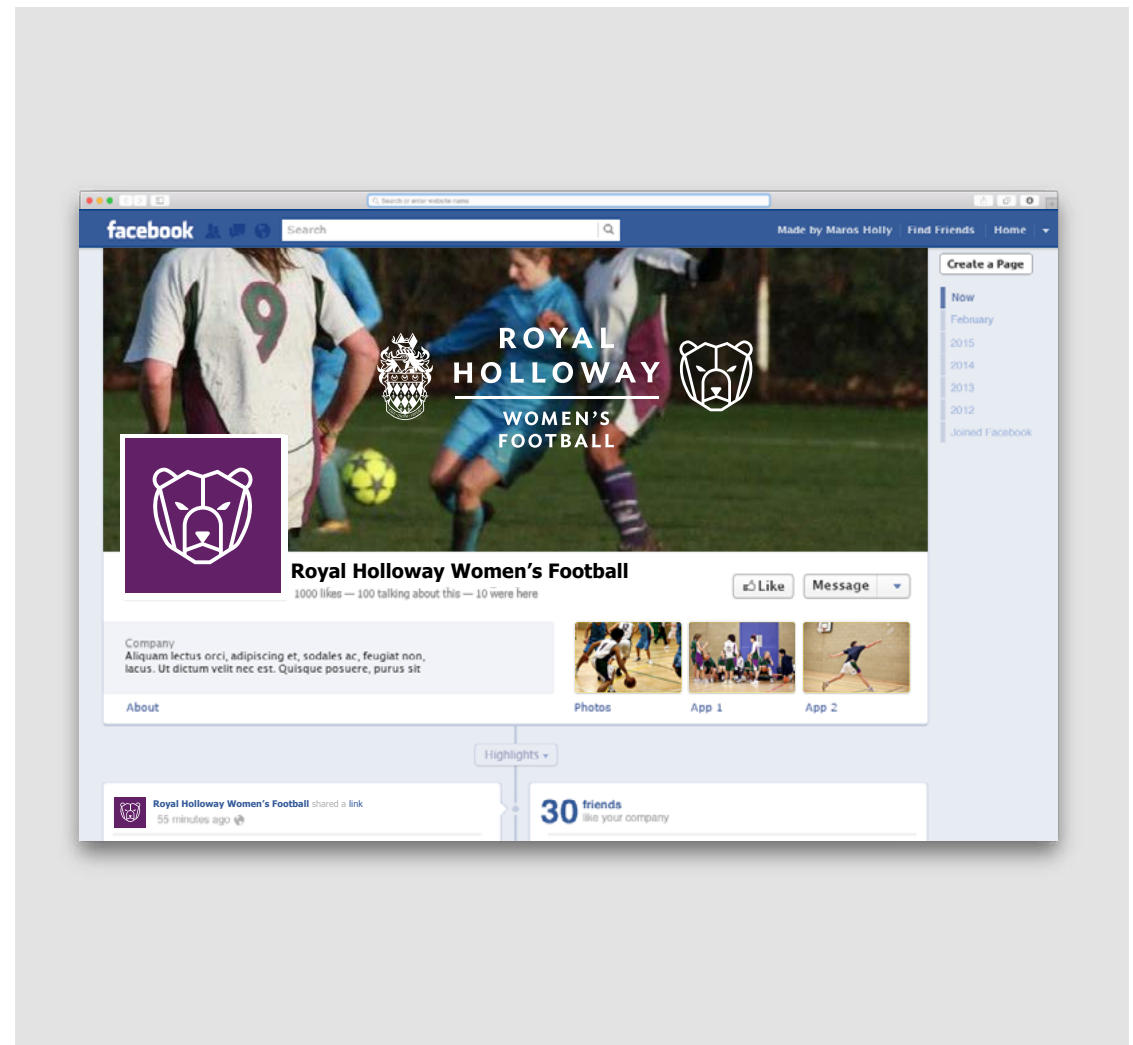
Search or enter website name

facebook

Search

Made by Maros Holly | Find Friends | Home

9

ROYAL HOLLOWAY

WOMEN'S FOOTBALL

Create a Page

Now
February
2015
2014
2013
2012
Joined Facebook

Royal Holloway Women's Football

1000 likes — 100 talking about this — 10 were here

Like

Message

Company

Aliquam lectus orci, adipiscing et, sodales ac, feugiat non, lacus. Ut dictum velit nec est. Quisque posuere, purus sit

About

Photos

App 1

App 2

Highlights

Royal Holloway Women's Football shared a link

55 minutes ago

30 friends

like your company